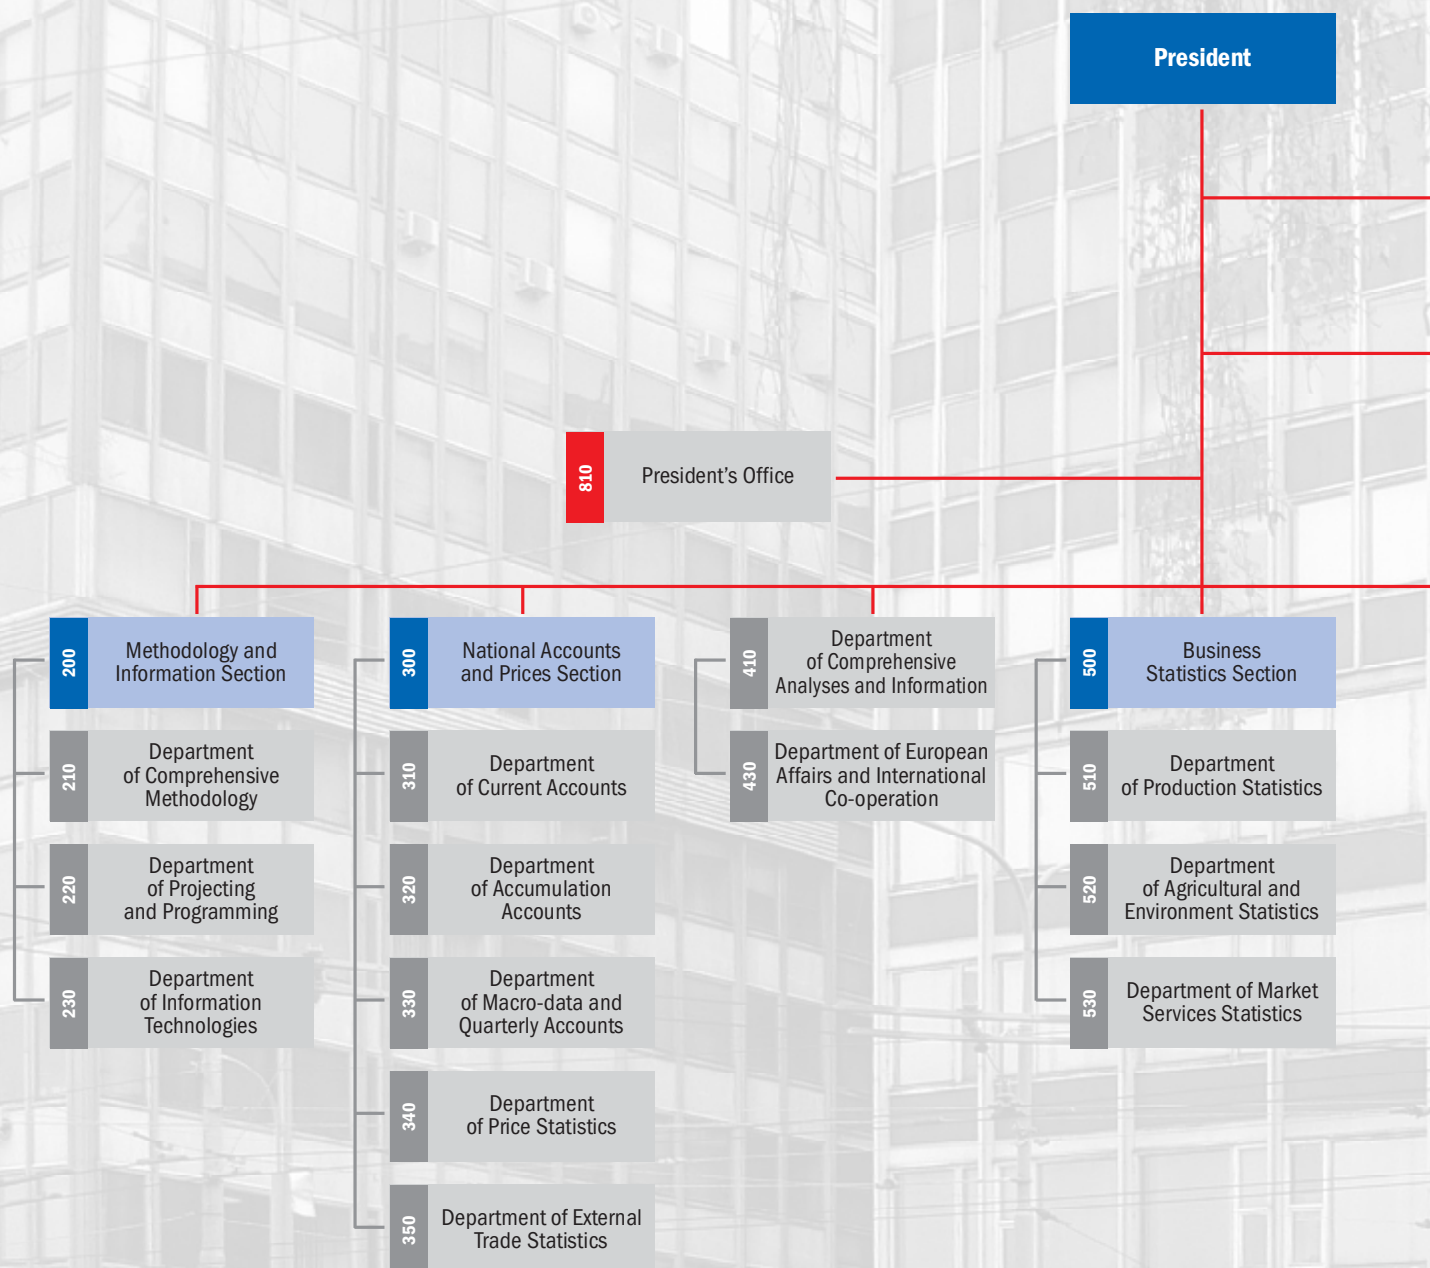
President

810 President’s Office

200 Methodology and Information Section

210 Department of Comprehensive Methodology

220 Department of Projecting and Programming

230 Department of Information Technologies

300 National Accounts and Prices Section

310 Department of Current Accounts

320 Department of Accumulation Accounts

330 Department of Macro-data and Quarterly Accounts

340 Department of Price Statistics

350 Department of External Trade Statistics

410 Department of Comprehensive Analyses and Information

430 Department of European Affairs and International Co-operation

500 Business Statistics Section

510 Department of Production Statistics

520 Department of Agricultural and Environment Statistics

530 Department of Market Services Statistics